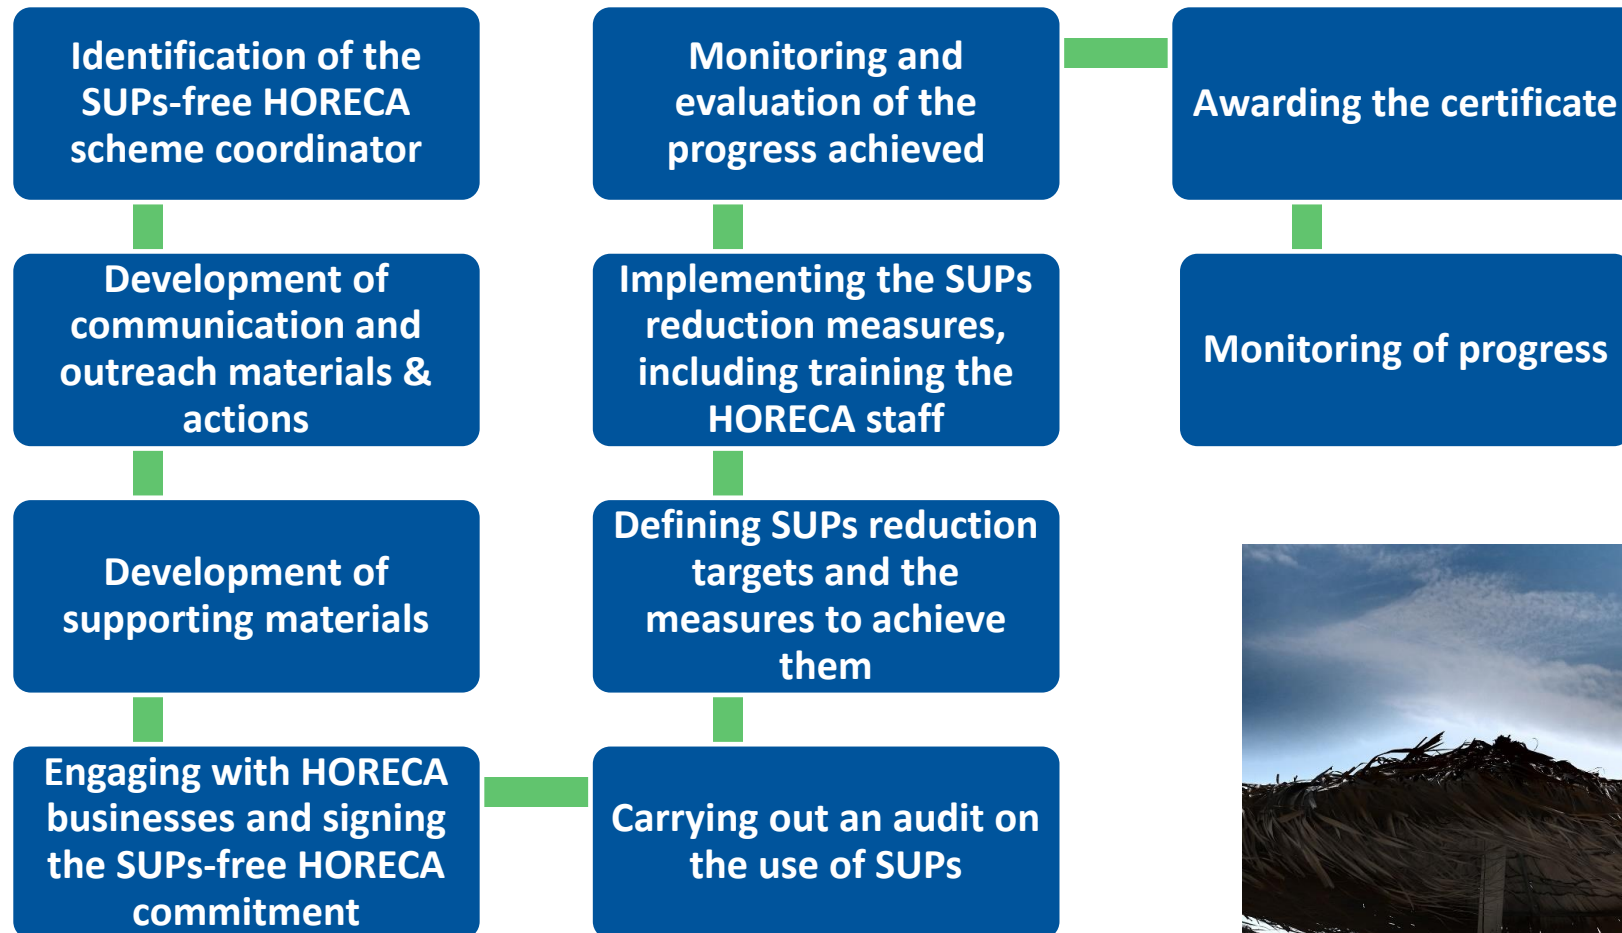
Identification of the SUPs-free HORECA scheme coordinator

Development of communication and outreach materials & actions

Development of supporting materials

Engaging with HORECA businesses and signing the SUPs-free HORECA commitment

Carrying out an audit on the use of SUPs

Defining SUPs reduction targets and the measures to achieve them

Implementing the SUPs reduction measures, including training the HORECA staff

Monitoring and evaluation of the progress achieved

Awarding the certificate

Monitoring of progress